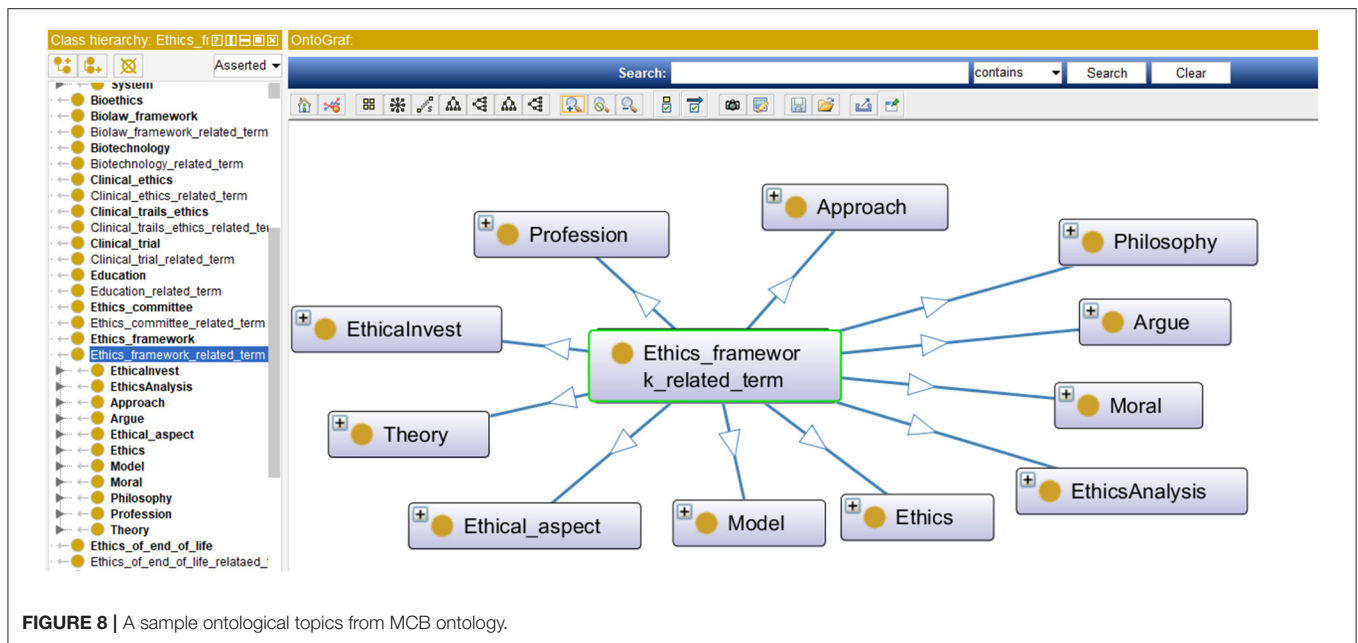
Class hierarchy: Ethics_fr

Asserted

System
Bioethics
Biolaw_framework
Biolaw_framework_related_term
Biotechnology
Biotechnology_related_term
Clinical_ethics
Clinical_ethics_related_term
Clinical_trails_ethics
Clinical_trails_ethics_related_ter
Clinical_trial
Clinical_trial_related_term
Education
Education_related_term
Ethics_committee
Ethics_committee_related_term
Ethics_framework
Ethics_framework_related_term
EthicalInvest
EthicsAnalysis
Approach
Argue
Ethical_aspect
Ethics
Model
Moral
Philosophy
Profession
Theory
Ethics_of_end_of_life
Ethics_of_end_of_life_relataed_t

OntoGraf:

Search:

contains

Search

Clear

Approach

Profession

Philosophy

Argue

EthicalInvest

Ethics_framewor k_related_term

Moral

Theory

EthicsAnalysis

Ethical_aspect

Model

Ethics

**FIGURE 8 |** A sample ontological topics from MCB ontology.